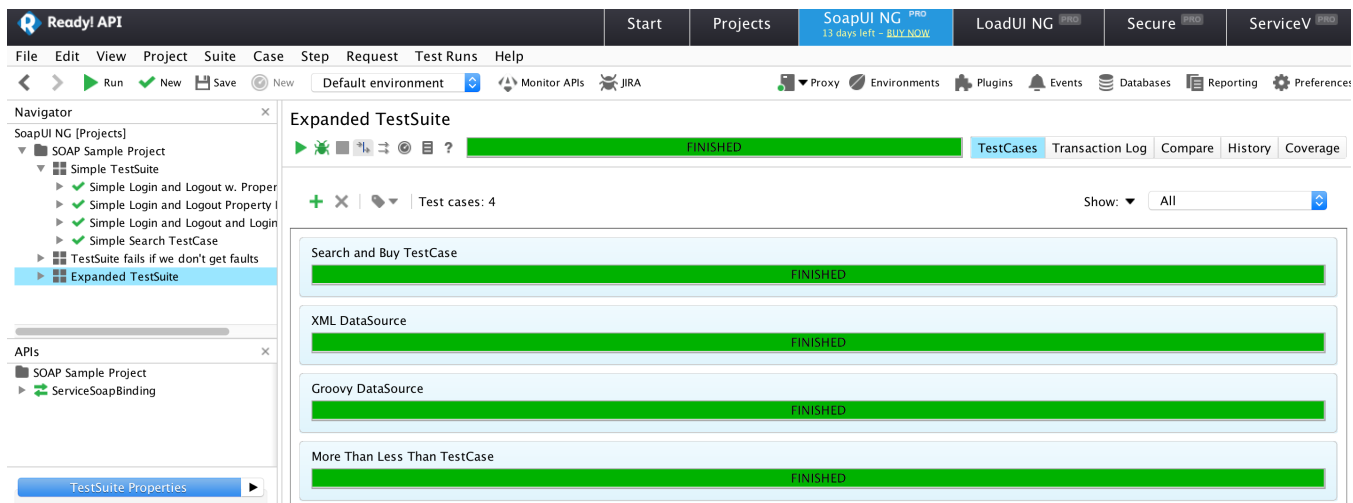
Ready! API

Start | Projects | SoapUI NG PRO 13 days left – BUY NOW | LoadUI NG PRO | Secure PRO | ServiceV PRO

File Edit View Project Suite Case Step Request Test Runs Help

Run New Save New Default environment Monitor APIs JIRA Proxy Environments Plugins Events Databases Reporting Preferences

Navigator

SoapUI NG [Projects]
SOAP Sample Project
Simple TestSuite
Simple Login and Logout w. Proper
Simple Login and Logout Property I
Simple Login and Logout and Login
Simple Search TestCase
TestSuite fails if we don't get faults
Expanded TestSuite

APIs

SOAP Sample Project
ServiceSoapBinding

TestSuite Properties

Expanded TestSuite

?

FINISHED

TestCases | Transaction Log | Compare | History | Coverage

Test cases: 4

Show: All

Search and Buy TestCase
FINISHED

XML DataSource
FINISHED

Groovy DataSource
FINISHED

More Than Less Than TestCase
FINISHED